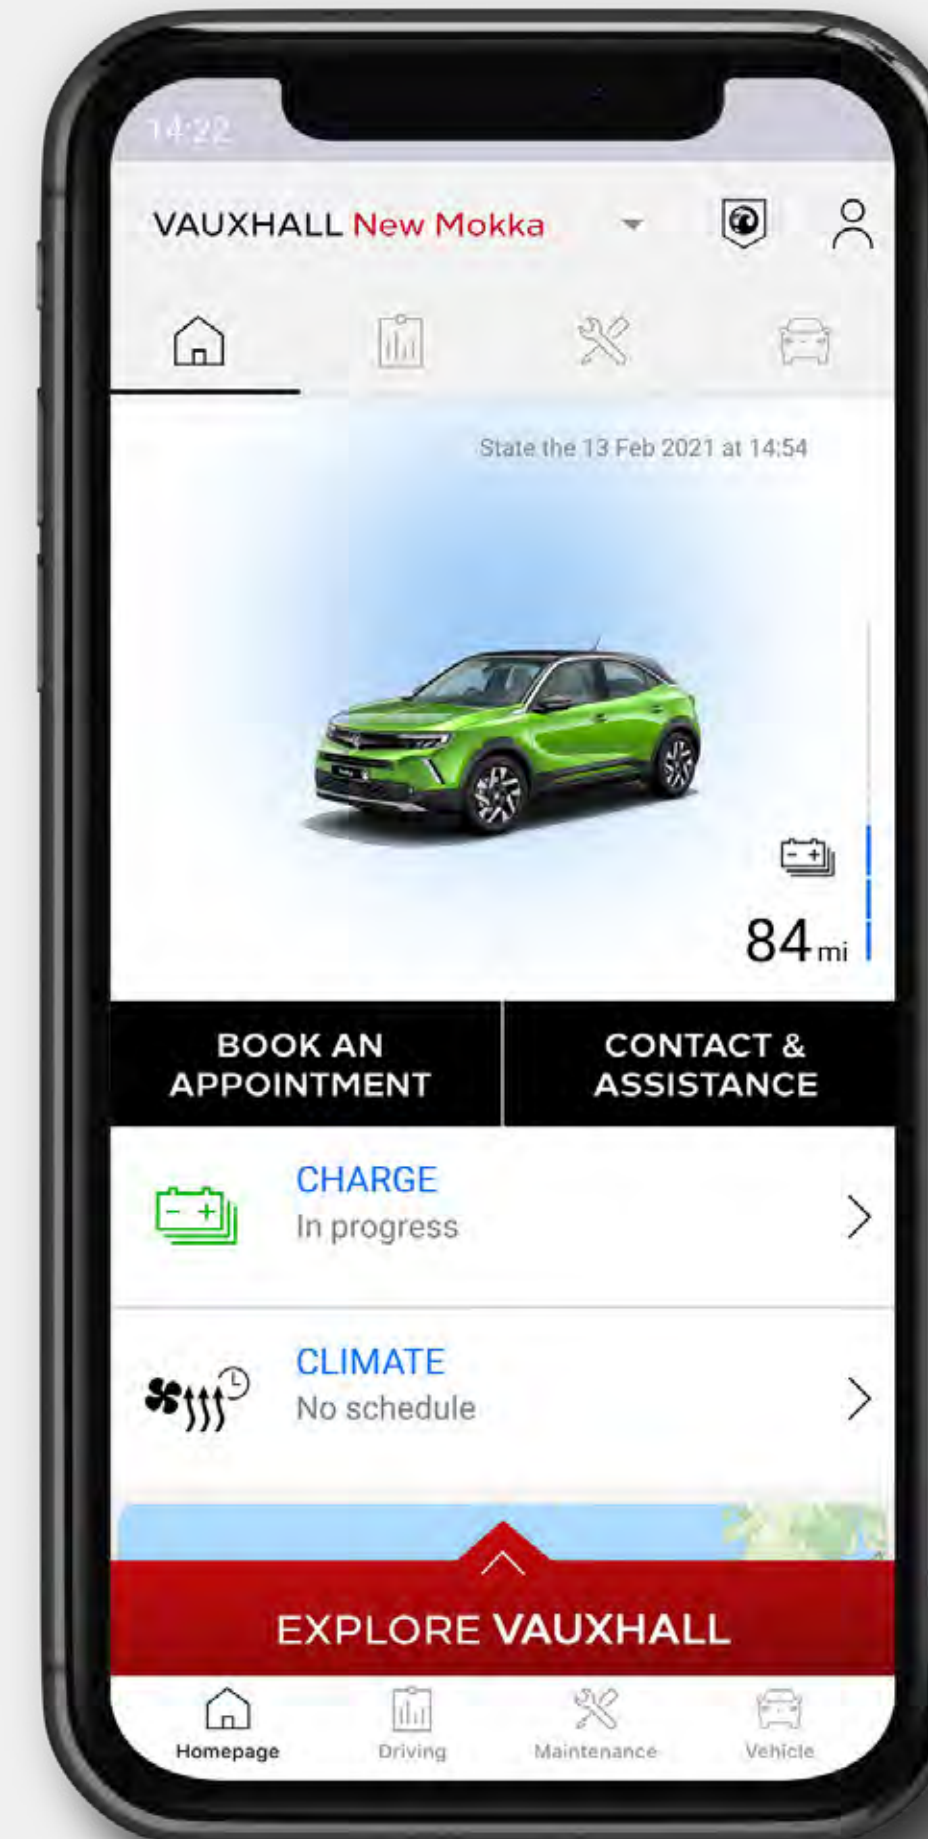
14:22

VAUXHALL New Mokka

State the 13 Feb 2021 at 14:54

84 mi

BOOK AN APPOINTMENT

CONTACT & ASSISTANCE

CHARGE
In progress

CLIMATE
No schedule

EXPLORE VAUXHALL

Homepage
Driving
Maintenance
Vehicle